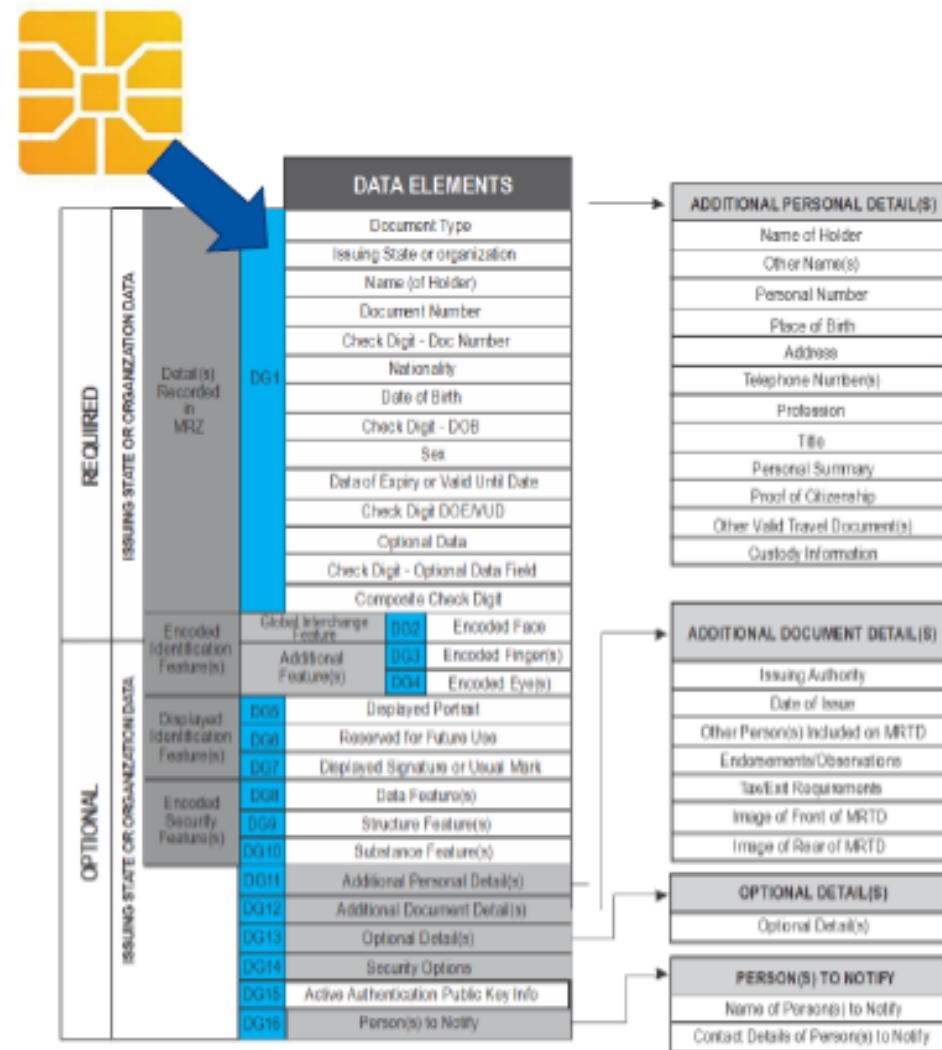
DATA ELEMENTS

REQUIRED

ISSUING STATE OR ORGANIZATION DATA

Detail(s) Recorded in MRZ

DG1

| |
|---|
| Document Type |
| Issuing State or organization |
| Name (of Holder) |
| Document Number |
| Check Digit - Doc Number |
| Nationality |
| Date of Birth |
| Check Digit - DOB |
| Sex |
| Date of Expiry or Valid Until Date |
| Check Digit DOE/VUD |
| Optional Data |
| Check Digit - Optional Data Field |
| Composite Check Digit |

OPTIONAL

ISSUING STATE OR ORGANIZATION DATA

Encoded Identification Feature(s)

| | | |
|---|---|---|
| Global Interchange Feature | DG2 | Encoded Face |
| Additional Feature(s) | DG3 | Encoded Finger(s) |
| | DG4 | Encoded Eye(s) |

Displayed Identification Feature(s)

| | |
|---|---|
| DG5 | Displayed Portrait |
| DG6 | Reserved for Future Use |
| DG7 | Displayed Signature or Usual Mark |

Encoded Security Feature(s)

| | |
|---|---|
| DG8 | Data Feature(s) |
| DG9 | Structure Feature(s) |
| DG10 | Substance Feature(s) |
| DG11 | Additional Personal Detail(s) |
| DG12 | Additional Document Detail(s) |
| DG13 | Optional Detail(s) |
| DG14 | Security Options |
| DG15 | Active Authentication Public Key Info |
| DG16 | Person(s) to Notify |

| ADDITIONAL PERSONAL DETAIL(S) |
|---|
| Name of Holder |
| Other Name(s) |
| Personal Number |
| Place of Birth |
| Address |
| Telephone Number(s) |
| Profession |
| Title |
| Personal Summary |
| Proof of Citizenship |
| Other Valid Travel Document(s) |
| Custody Information |

| ADDITIONAL DOCUMENT DETAIL(S) |
|---|
| Issuing Authority |
| Date of Issue |
| Other Person(s) Included on MRTD |
| Endorsements/Observations |
| Tax/Exit Requirements |
| Image of Front of MRTD |
| Image of Rear of MRTD |

| OPTIONAL DETAIL(S) |
|---|
| Optional Detail(s) |

| PERSON(S) TO NOTIFY |
|---|
| Name of Person(s) to Notify |
| Contact Details of Person(s) to Notify |